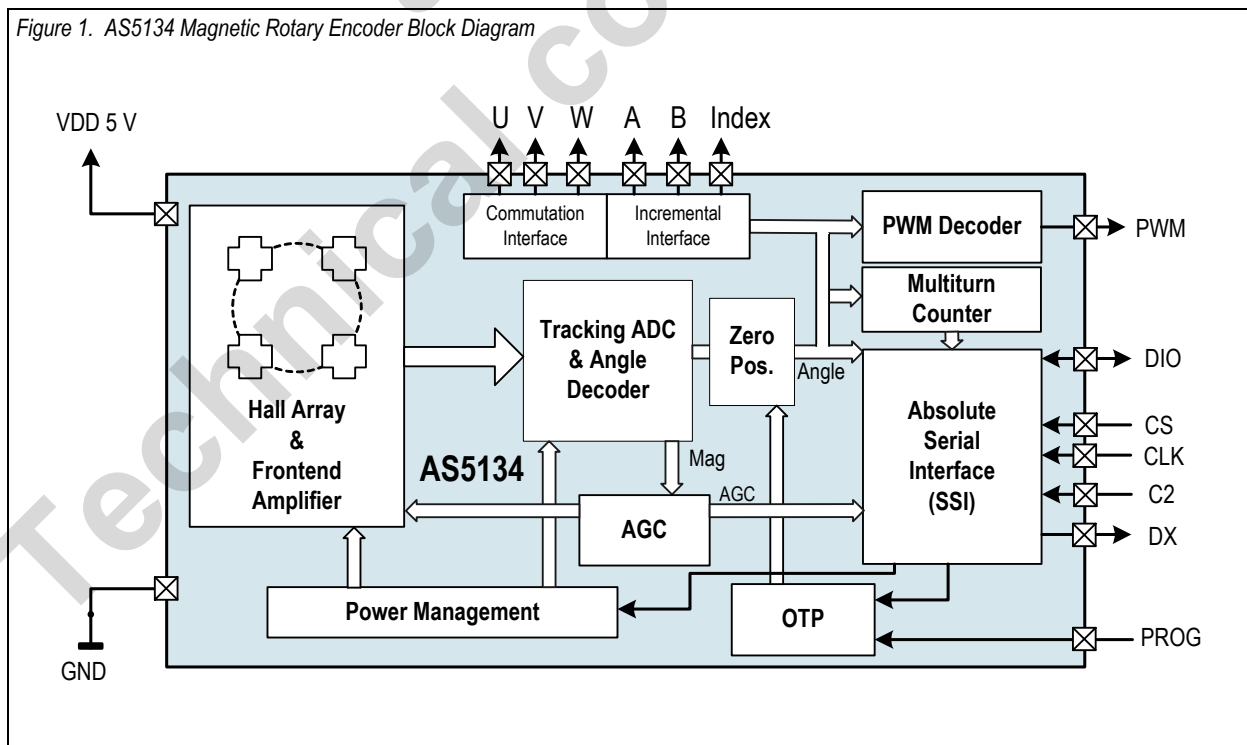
Figure 1. AS5134 Magnetic Rotary Encoder Block Diagram

Technical co

VDD 5 V

U V W A B Index

Commutation Interface

Incremental Interface

PWM Decoder

PWM

Multiturn Counter

Tracking ADC & Angle Decoder

Zero Pos.

Angle

DIO

Hall Array & Frontend Amplifier

Absolute Serial Interface (SSI)

CS

CLK

C2

DX

Mag

AGC

AS5134

AGC

Power Management

OTP

PROG

GND